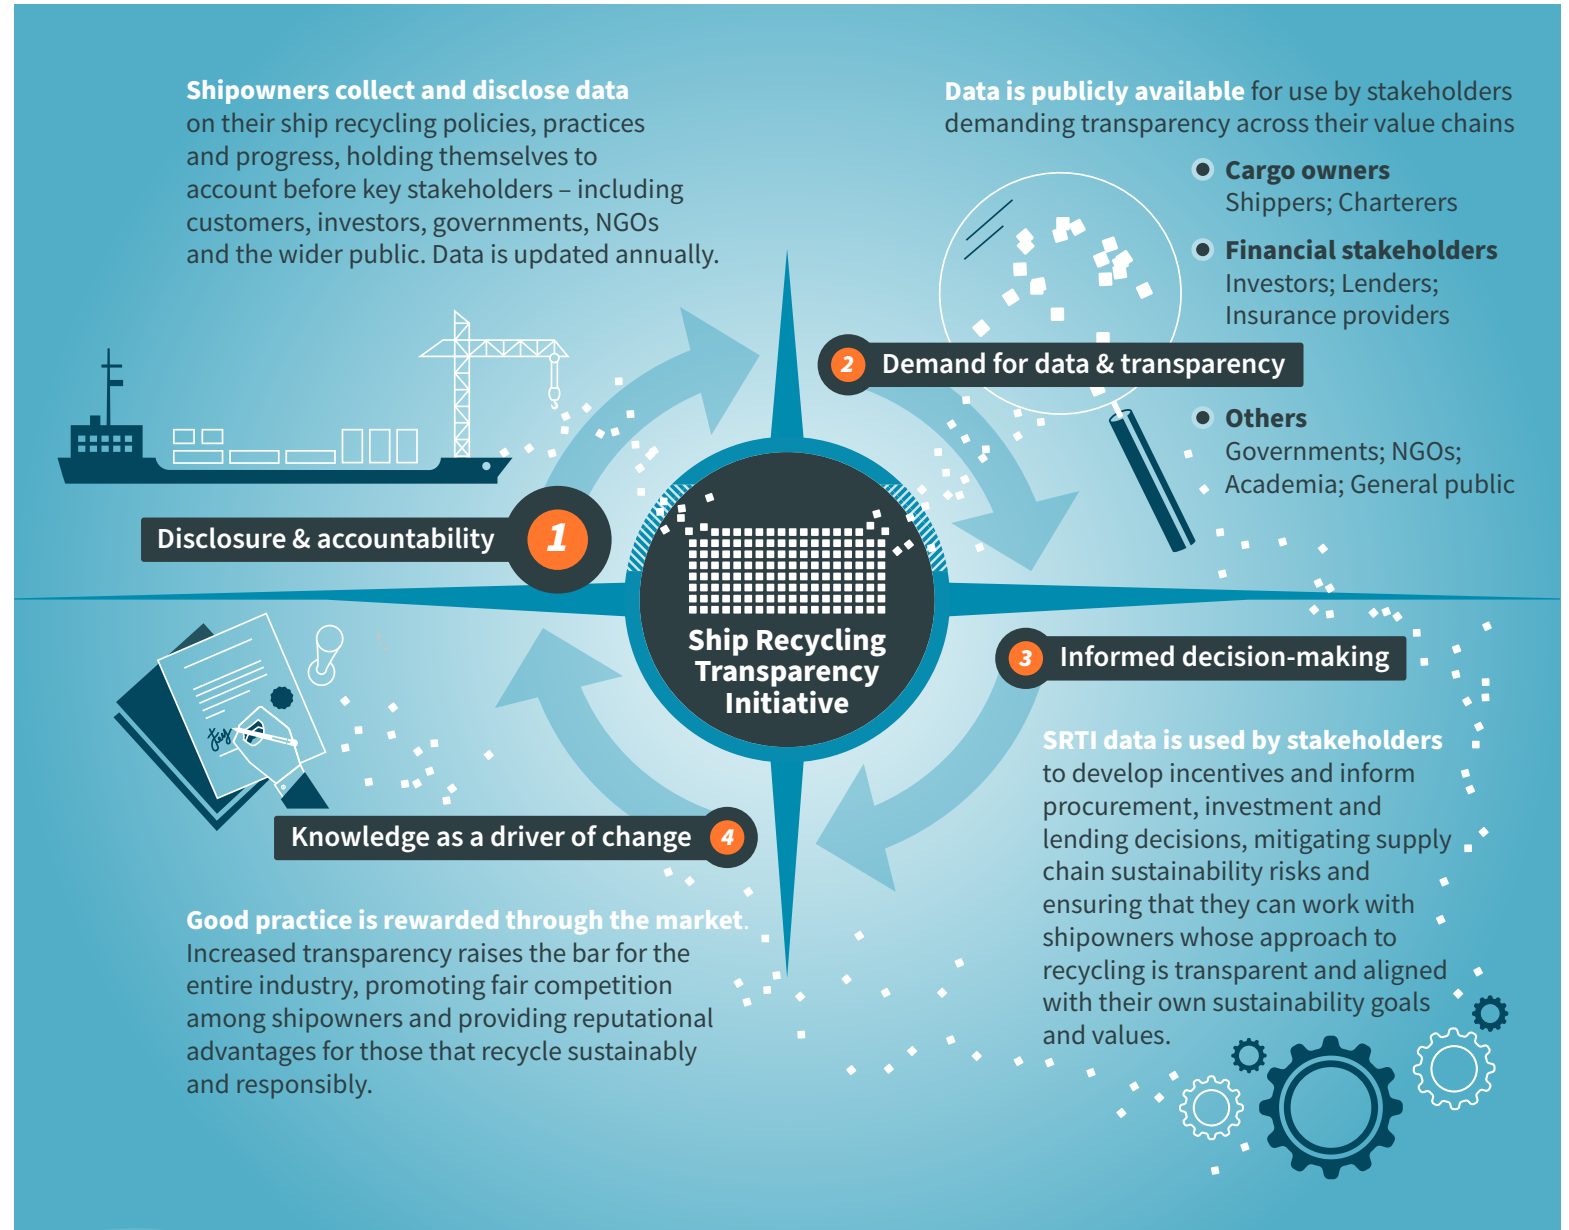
**Shipowners collect and disclose data** on their ship recycling policies, practices and progress, holding themselves to account before key stakeholders – including customers, investors, governments, NGOs and the wider public. Data is updated annually.

**Data is publicly available** for use by stakeholders demanding transparency across their value chains

**Cargo owners**
Shippers; Charterers

**Financial stakeholders**
Investors; Lenders; Insurance providers

2 Demand for data & transparency

**Others**
Governments; NGOs; Academia; General public

Disclosure & accountability 1

Ship Recycling Transparency Initiative

3 Informed decision-making

**SRTI data is used by stakeholders** to develop incentives and inform procurement, investment and lending decisions, mitigating supply chain sustainability risks and ensuring that they can work with shipowners whose approach to recycling is transparent and aligned with their own sustainability goals and values.

Knowledge as a driver of change 4

**Good practice is rewarded through the market.** Increased transparency raises the bar for the entire industry, promoting fair competition among shipowners and providing reputational advantages for those that recycle sustainably and responsibly.